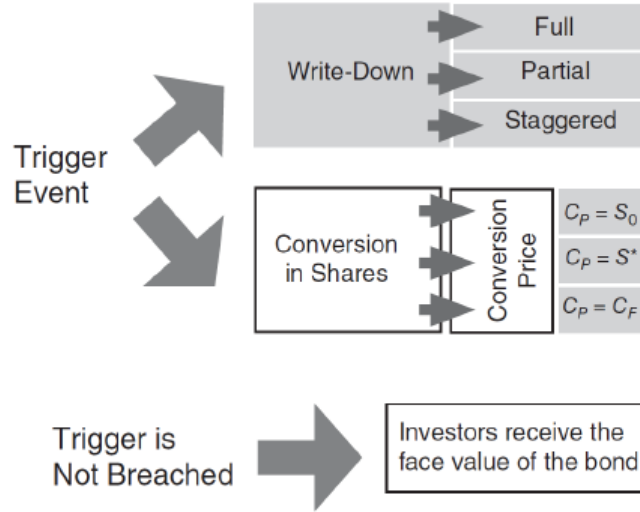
Trigger Event

Write-Down

Full

Partial

Staggered

Conversion in Shares

Conversion Price

$C_P = S_0$

$C_P = S^*$

$C_P = C_F$

Trigger is Not Breached

Investors receive the face value of the bond